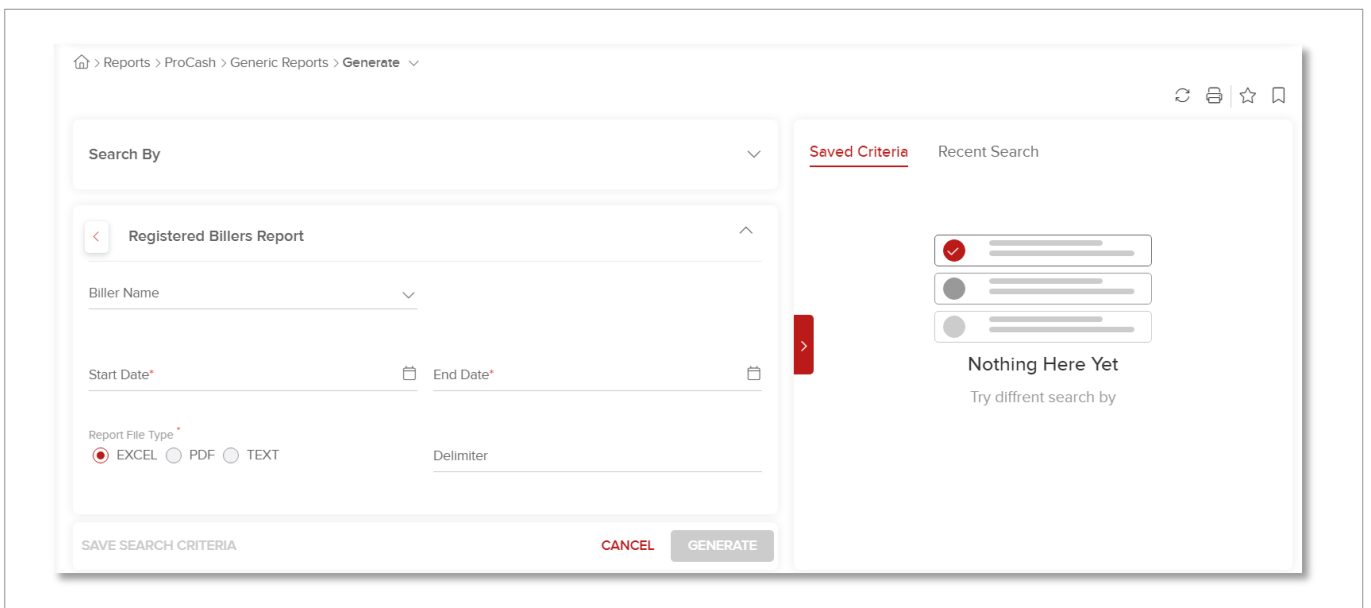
> Reports > ProCash > Generic Reports > Generate

Search By

Registered Billers Report

Biller Name

Start Date*

End Date*

Report File Type *

EXCEL PDF TEXT

Delimiter

SAVE SEARCH CRITERIA

CANCEL

GENERATE

Saved Criteria

Recent Search

Nothing Here Yet

Try diffrent search by